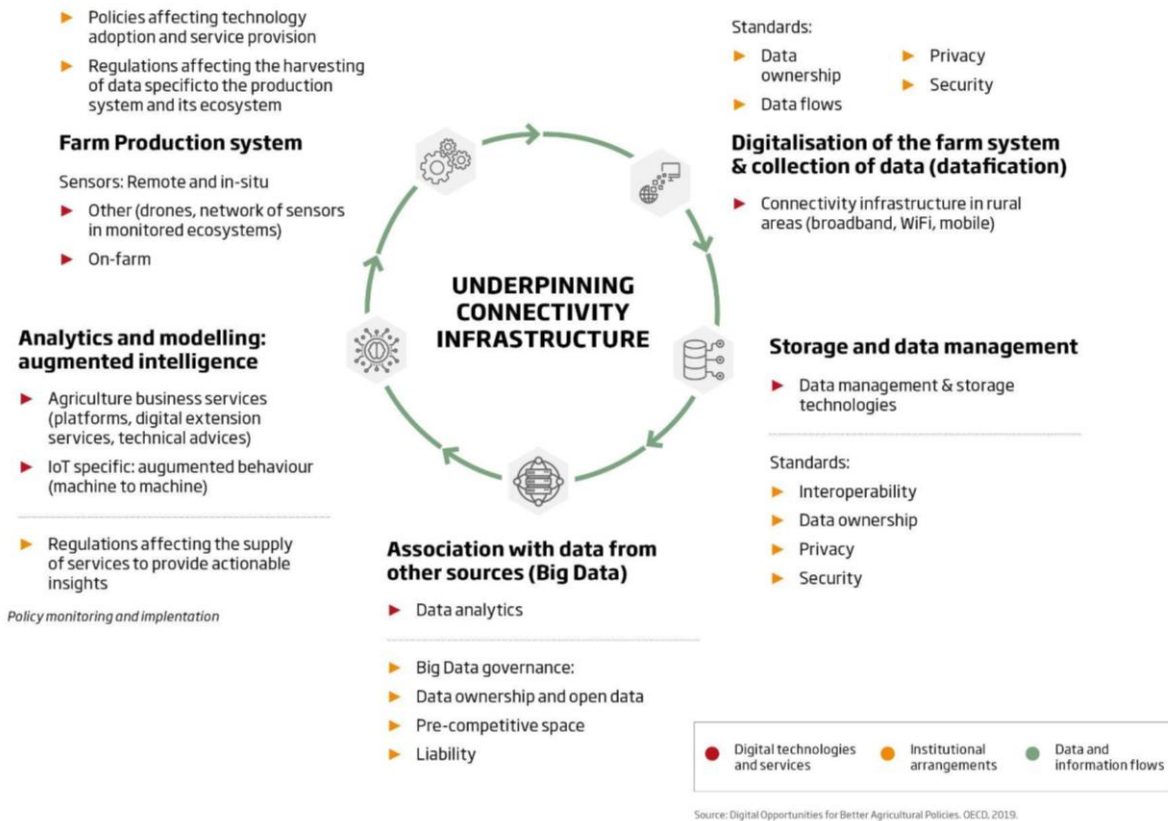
Policies affecting technology adoption and service provision

Regulations affecting the harvesting of data specificto the production system and its ecosystem

Farm Production system

Sensors: Remote and in-situ

Other (drones, network of sensors in monitored ecosystems)

On-farm

Analytics and modelling: augmented intelligence

Agriculture business services (platforms, digital extension services, technical advices)

IoT specific: augumented behaviour (machine to machine)

Regulations affecting the supply of services to provide actionable insights

Policy monitoring and implentation

Standards:

Data ownership

Data flows

Privacy

Security

Digitalisation of the farm system & collection of data (datafication)

Connectivity infrastructure in rural areas (broadband, WiFi, mobile)

UNDERPINNING CONNECTIVITY INFRASTRUCTURE

Storage and data management

Data management & storage technologies

Standards:

Interoperability

Data ownership

Privacy

Security

Association with data from other sources (Big Data)

Data analytics

Big Data governance:

Data ownership and open data

Pre-competitive space

Liability

Digital technologies and services

Institutional arrangements

Data and information flows

Source: Digital Opportunities for Better Agricultural Policies. OECD, 2019.